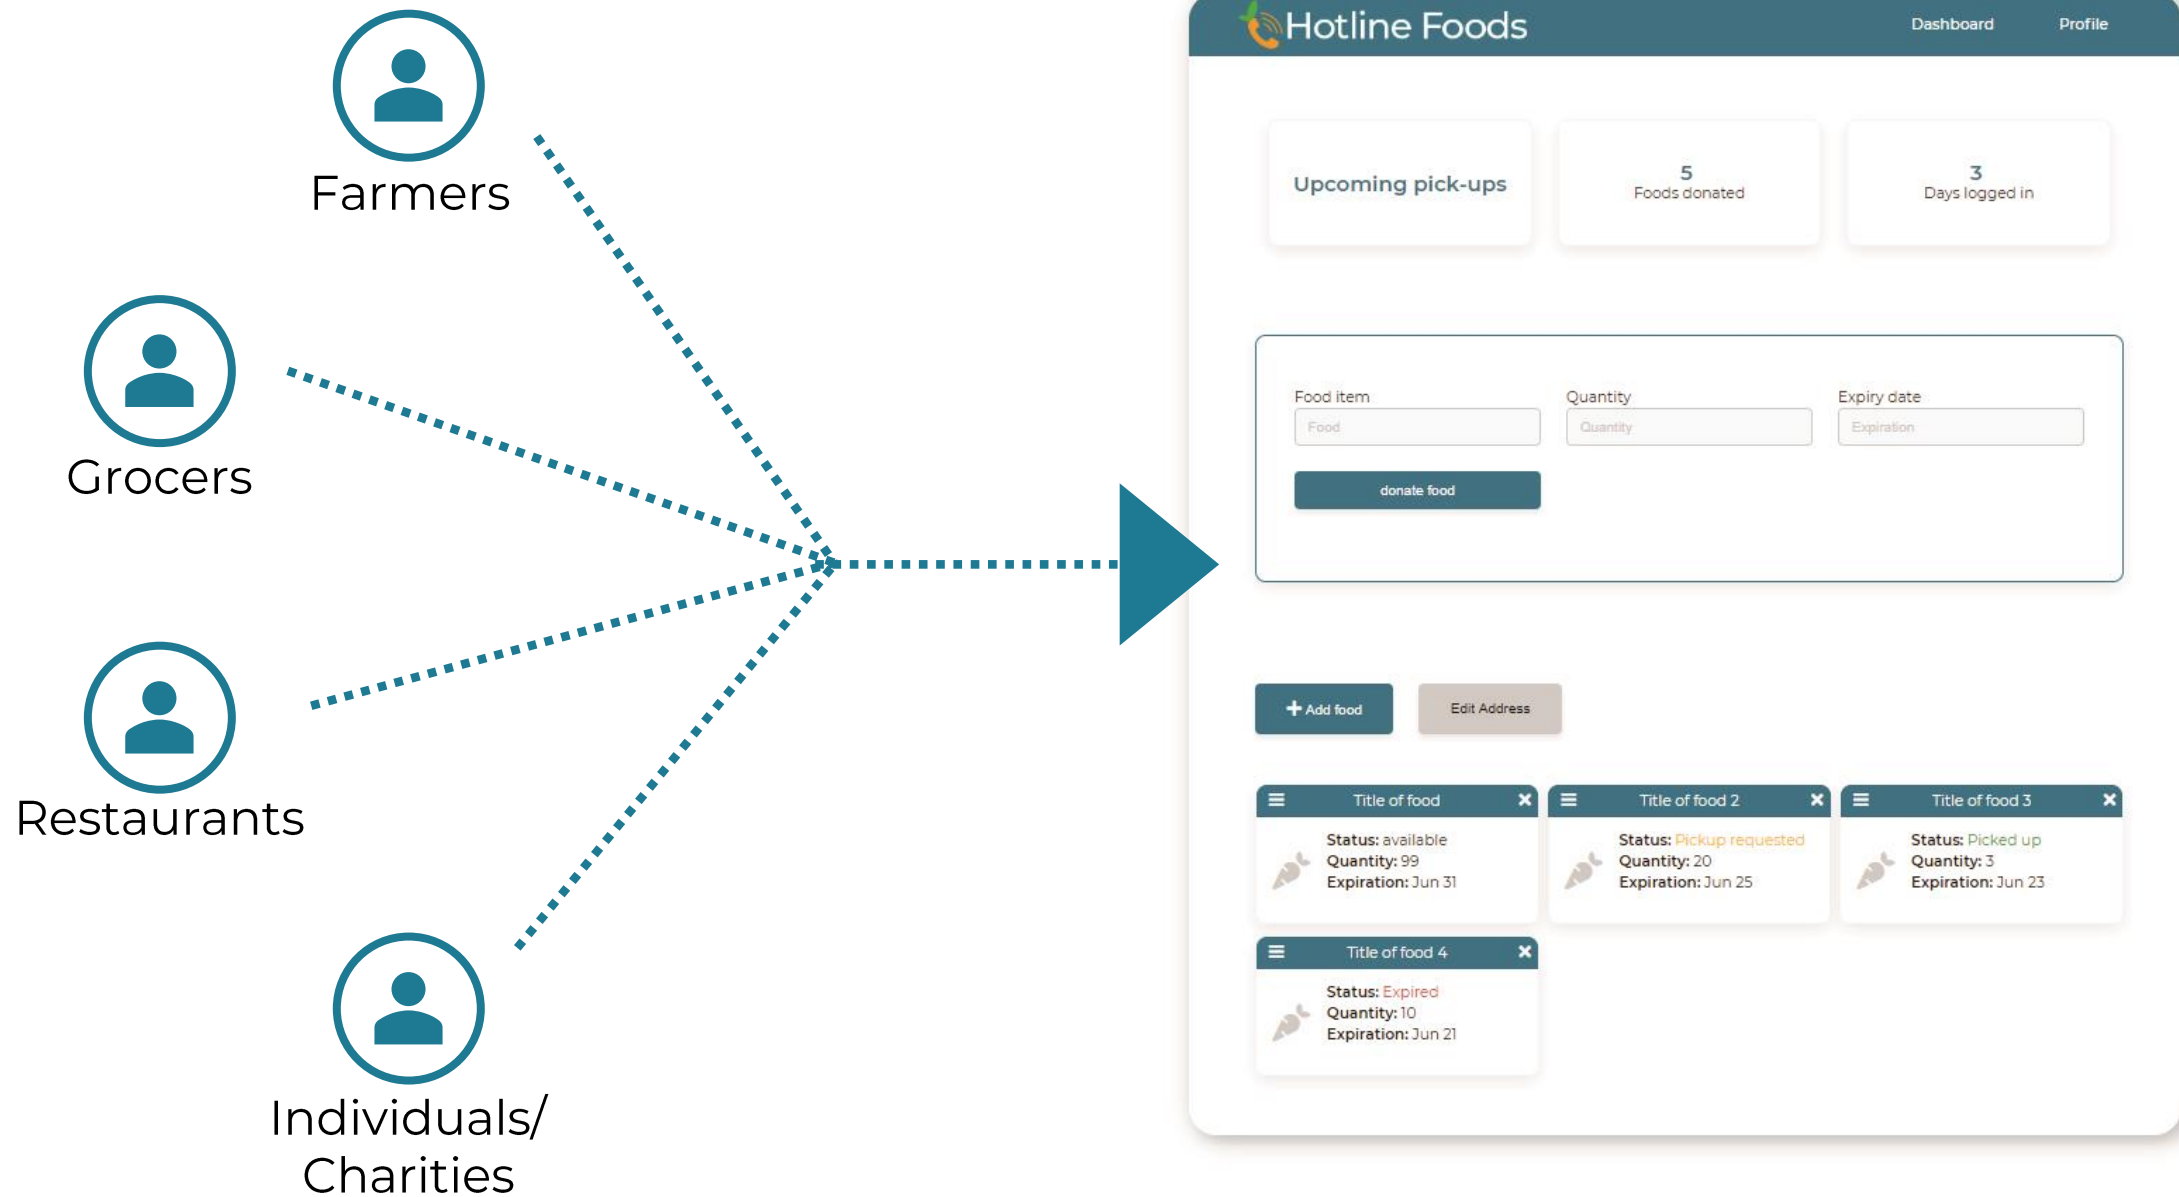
Farmers

Grocers

Restaurants

Individuals/
Charities

Hotline Foods

Dashboard

Profile

Upcoming pick-ups

5
Foods donated

3
Days logged in

Food item

Food

Quantity

Quantity

Expiry date

Expiration

donate food

+ Add food

Edit Address

Title of food

Status: available
Quantity: 99
Expiration: Jun 31

Title of food 2

Status: Pickup requested
Quantity: 20
Expiration: Jun 25

Title of food 3

Status: Picked up
Quantity: 3
Expiration: Jun 23

Title of food 4

Status: Expired
Quantity: 10
Expiration: Jun 21